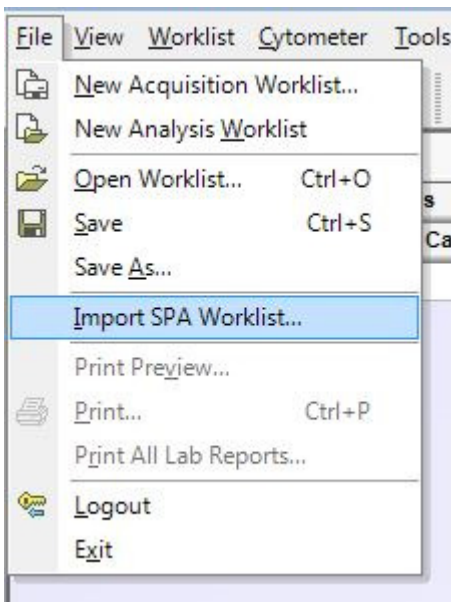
File View Worklist Cytometer Tools

New Acquisition Worklist...
New Analysis Worklist
Open Worklist... Ctrl+O
Save Ctrl+S
Save As...
Import SPA Worklist...
Print Preview...
Print... Ctrl+P
Print All Lab Reports...
Logout
Exit

s
Ca